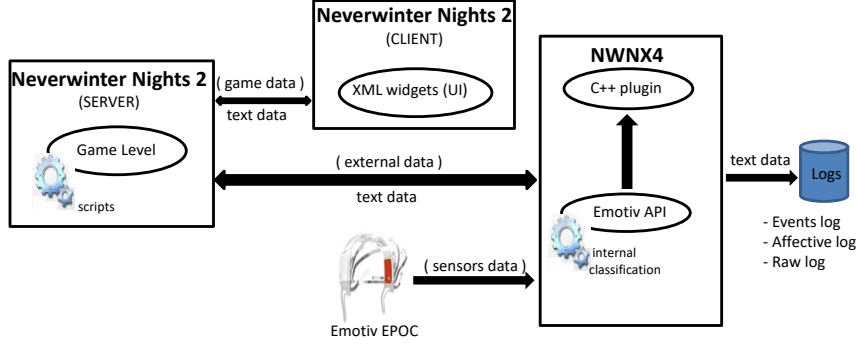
Neverwinter Nights 2
(CLIENT)
XML widgets (UI)

Neverwinter Nights 2
(SERVER)
Game Level
scripts

( game data )
text data

NWNX4
C++ plugin

( external data )
text data

Emotiv API
internal classification

text data
Logs
- Events log
- Affective log
- Raw log

( sensors data )

Emotiv EPOC